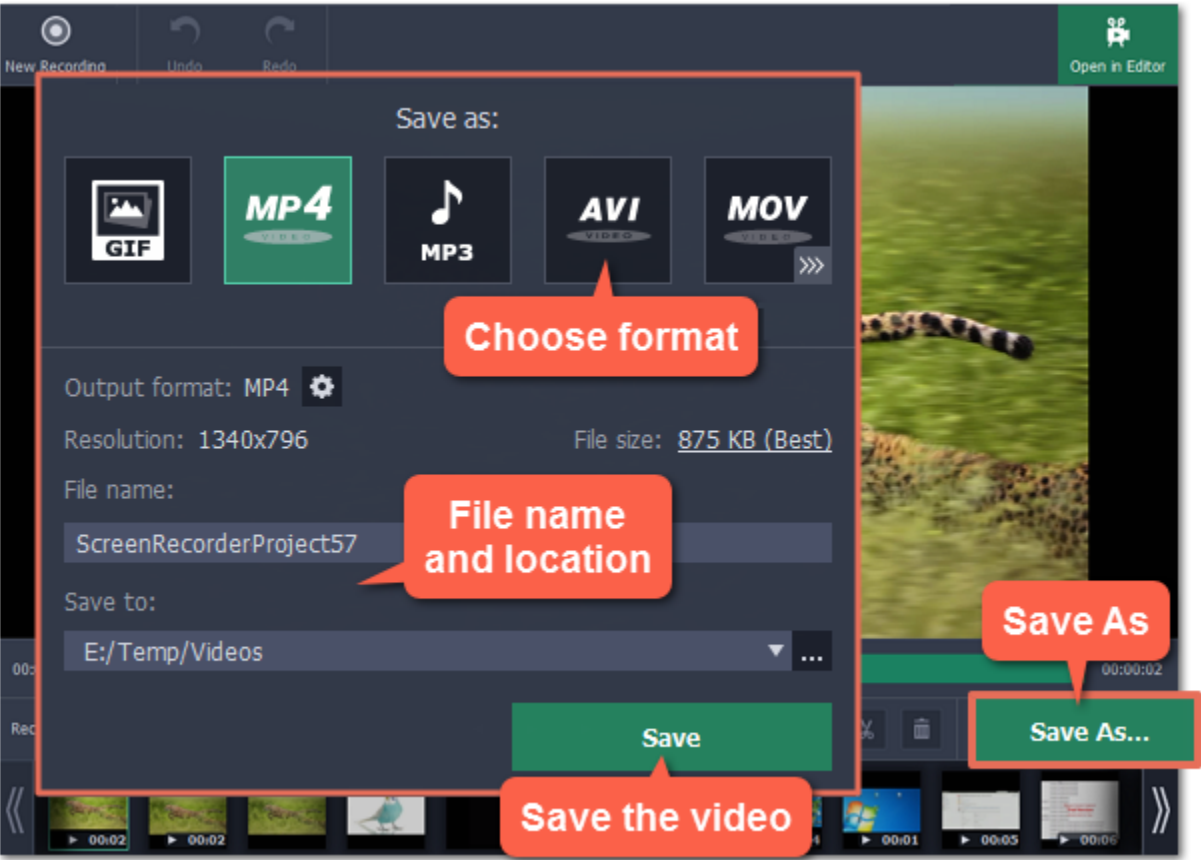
New Recording
Undo
Redo
Open in Editor

Save as:

GIF
MP4
VIDEO
MP3
AVI
VIDEO
MOV
VIDEO

Choose format

Output format: MP4
Resolution: 1340x796
File size: 875 KB (Best)
File name:
ScreenRecorderProject57
File name and location
Save to:
E:/Temp/Videos
...
Save
Save the video

Save As
00:00:02
Save As...
00:02
00:02
00:01
00:05
00:06